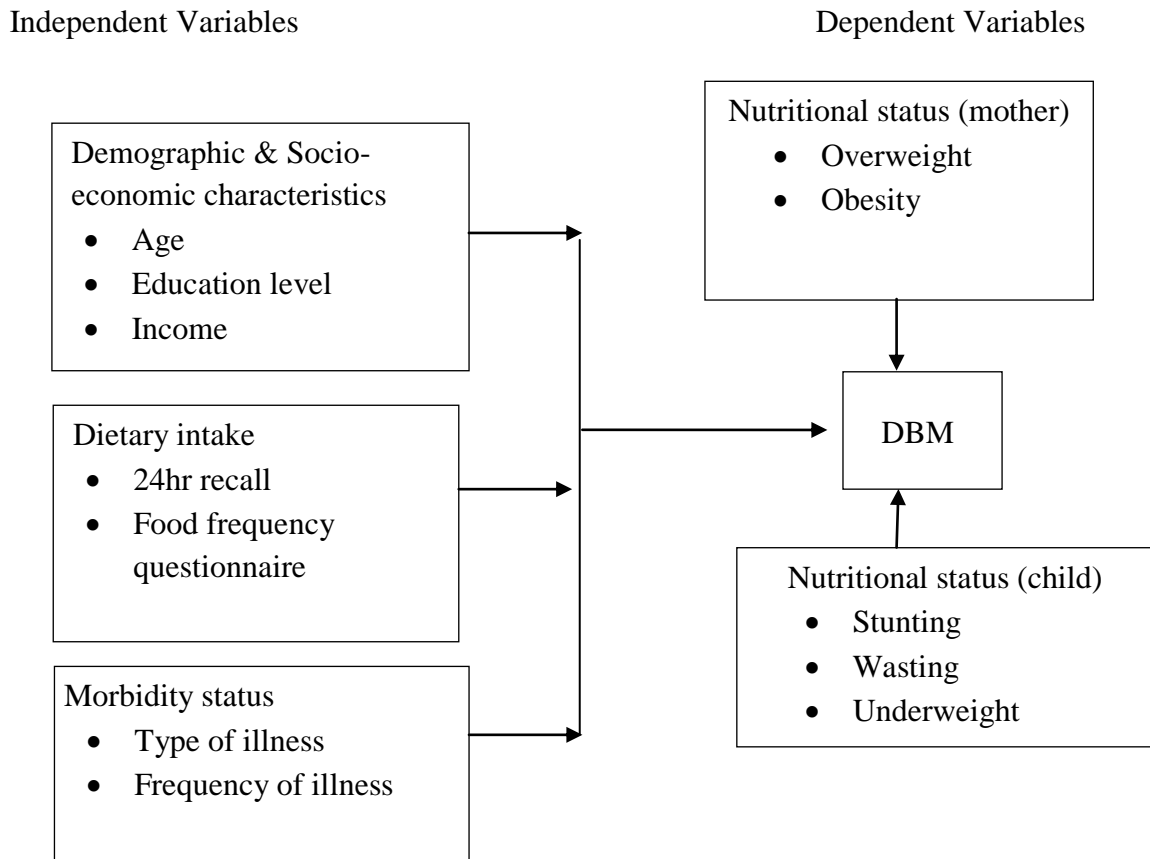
Independent Variables

Dependent Variables

Nutritional status (mother)
- Overweight
- Obesity

Demographic & Socioeconomic characteristics
- Age
- Education level
- Income

DBM

Dietary intake
- 24hr recall
- Food frequency questionnaire

Nutritional status (child)
- Stunting
- Wasting
- Underweight

Morbidity status
- Type of illness
- Frequency of illness